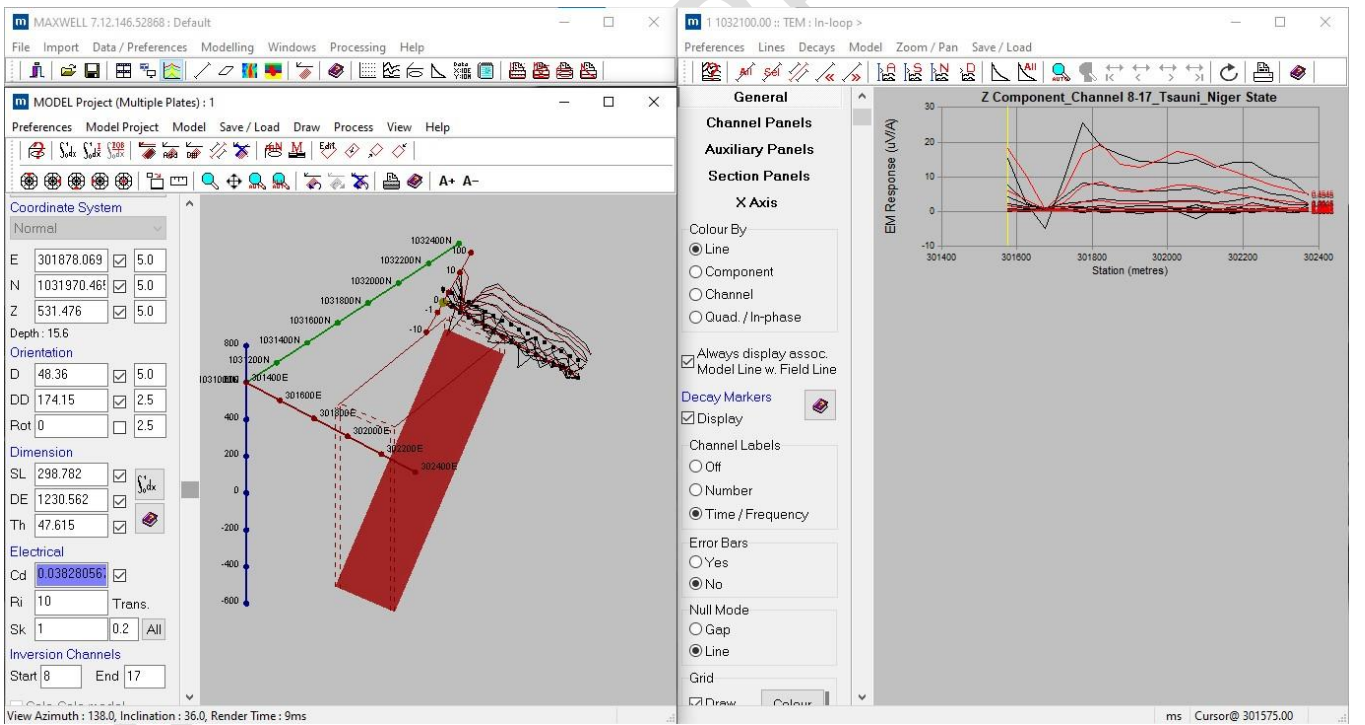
MAXWELL 7.12.146.52868 : Default

File Import Data / Preferences Modelling Windows Processing Help

MODEL Project (Multiple Plates) : 1

Preferences Model Project Model Save / Load Draw Process View Help

A+ A-

Coordinate System
Normal

E 301878.069 ☑ 5.0
N 1031970.465 ☑ 5.0
Z 531.476 ☑ 5.0
Depth : 15.6

Orientation
D 48.36 ☑ 5.0
DD 174.15 ☑ 2.5
Rot 0 ☐ 2.5

Dimension
SL 298.782 ☑
DE 1230.562 ☑
Th 47.615 ☑

Electrical
Cd 0.03828056 ☑
Ri 10 Trans.
Sk 1 0.2 All

Inversion Channels
Start 8 End 17

View Azimuth : 138.0, Inclination : 36.0, Render Time : 9ms

1032400N
1032200N
1032000N
1031800N
1031600N
1031400N
1031200N
1031000N
301400E
301600E
301800E
302000E
302200E
302400E
800
600
400
200
0
-200
-400
-600
100
10
1
0
-1
-10

1 1032100.00 :: TEM : In-loop >

Preferences Lines Decays Model Zoom / Pan Save / Load

General
Channel Panels
Auxiliary Panels
Section Panels
X Axis

Colour By
◉ Line
○ Component
○ Channel
○ Quad. / In-phase

☑ Always display assoc. Model Line w. Field Line

Decay Markers
☑ Display

Channel Labels
○ Off
○ Number
◉ Time / Frequency

Error Bars
○ Yes
◉ No

Null Mode
○ Gap
◉ Line

Grid
☑ Draw Colour

Z Component_Channel 8-17_Tsauni_Niger State

EM Response (uV/A)
30
20
10
0
-10
301400 301600 301800 302000 302200 302400
Station (metres)

ms Cursor@ 301575.00